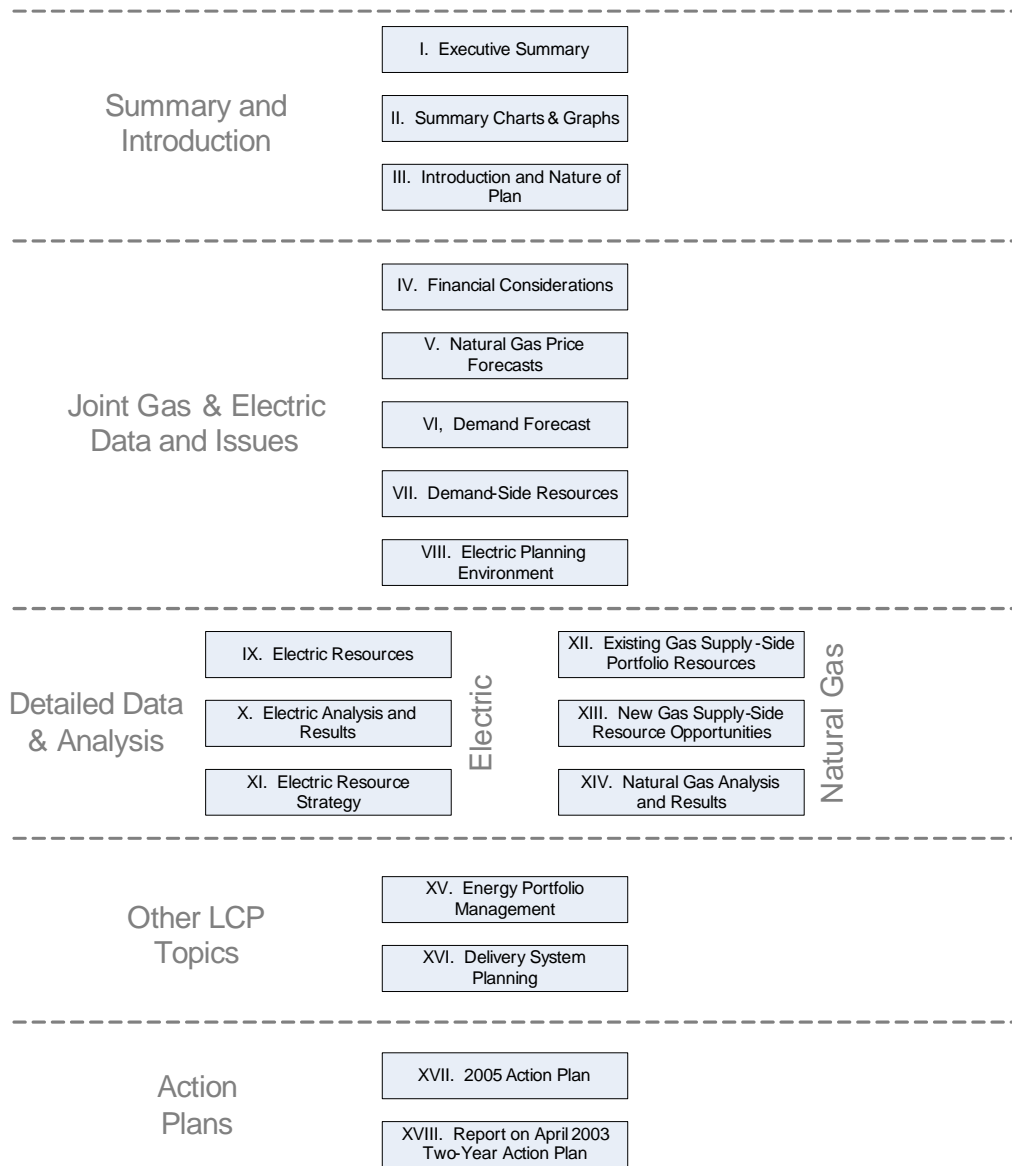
Summary and Introduction

I. Executive Summary

II. Summary Charts & Graphs

III. Introduction and Nature of Plan

Joint Gas & Electric Data and Issues

IV. Financial Considerations

V. Natural Gas Price Forecasts

VI, Demand Forecast

VII. Demand-Side Resources

VIII. Electric Planning Environment

Detailed Data & Analysis

IX. Electric Resources

X. Electric Analysis and Results

XI. Electric Resource Strategy

Electric

XII. Existing Gas Supply-Side Portfolio Resources

XIII. New Gas Supply-Side Resource Opportunities

XIV. Natural Gas Analysis and Results

Natural Gas

Other LCP Topics

XV. Energy Portfolio Management

XVI. Delivery System Planning

Action Plans

XVII. 2005 Action Plan

XVIII. Report on April 2003 Two-Year Action Plan